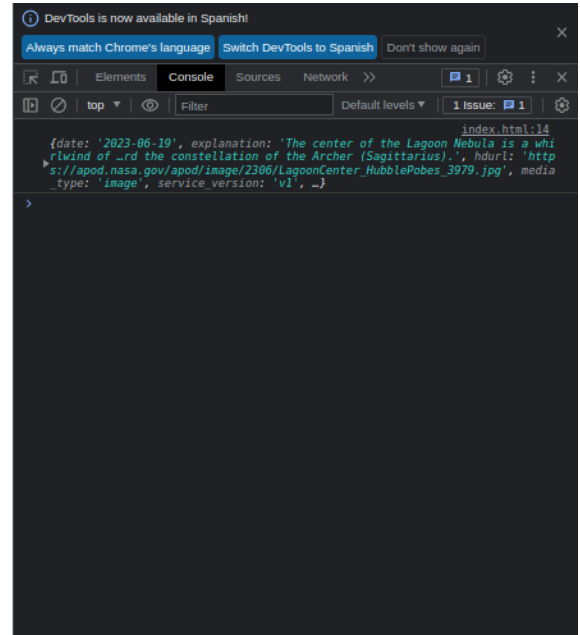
DevTools is now available in Spanish!

Always match Chrome's language | Switch DevTools to Spanish | Don't show again

Elements | Console | Sources | Network | >> | 1

top ▼ | Filter | Default levels ▼ | 1 Issue: 1

index.html:14

{date: '2023-06-19', explanation: 'The center of the Lagoon Nebula is a whirlwind of …rd the constellation of the Archer (Sagittarius).', hdurl: 'https://apod.nasa.gov/apod/image/2306/LagoonCenter_HubblePobes_3979.jpg', media_type: 'image', service_version: 'v1', …}

>